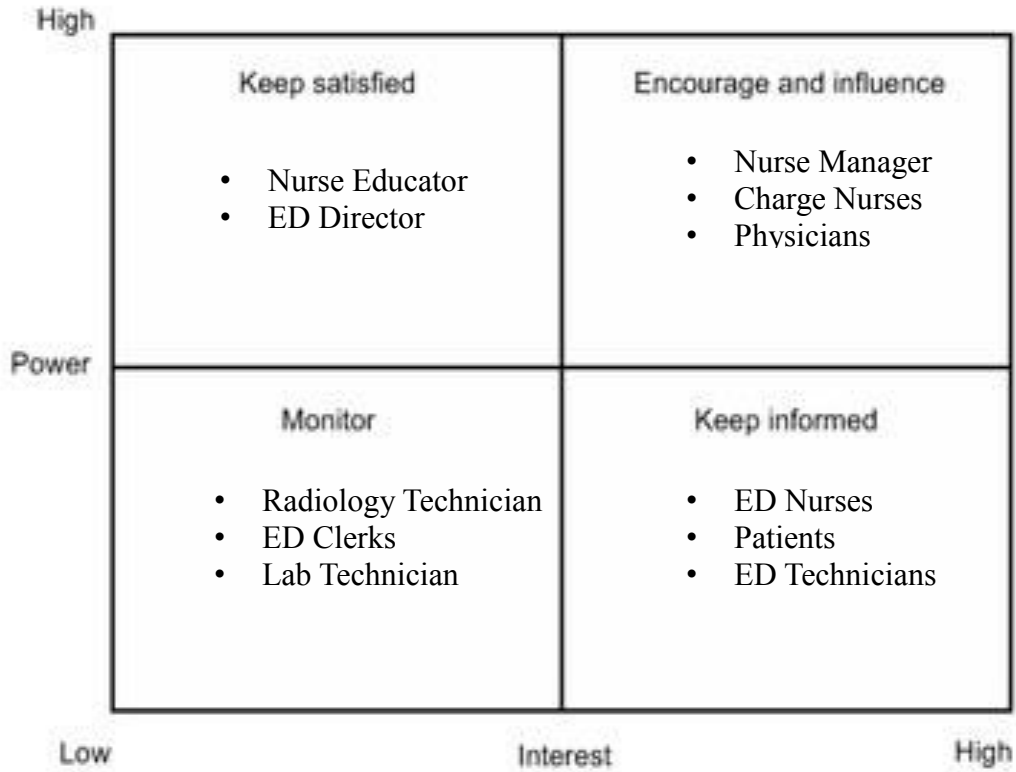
High

Keep satisfied

- Nurse Educator
- ED Director

Encourage and influence

- Nurse Manager
- Charge Nurses
- Physicians

Power

Monitor

- Radiology Technician
- ED Clerks
- Lab Technician

Keep informed

- ED Nurses
- Patients
- ED Technicians

Low

Interest

High